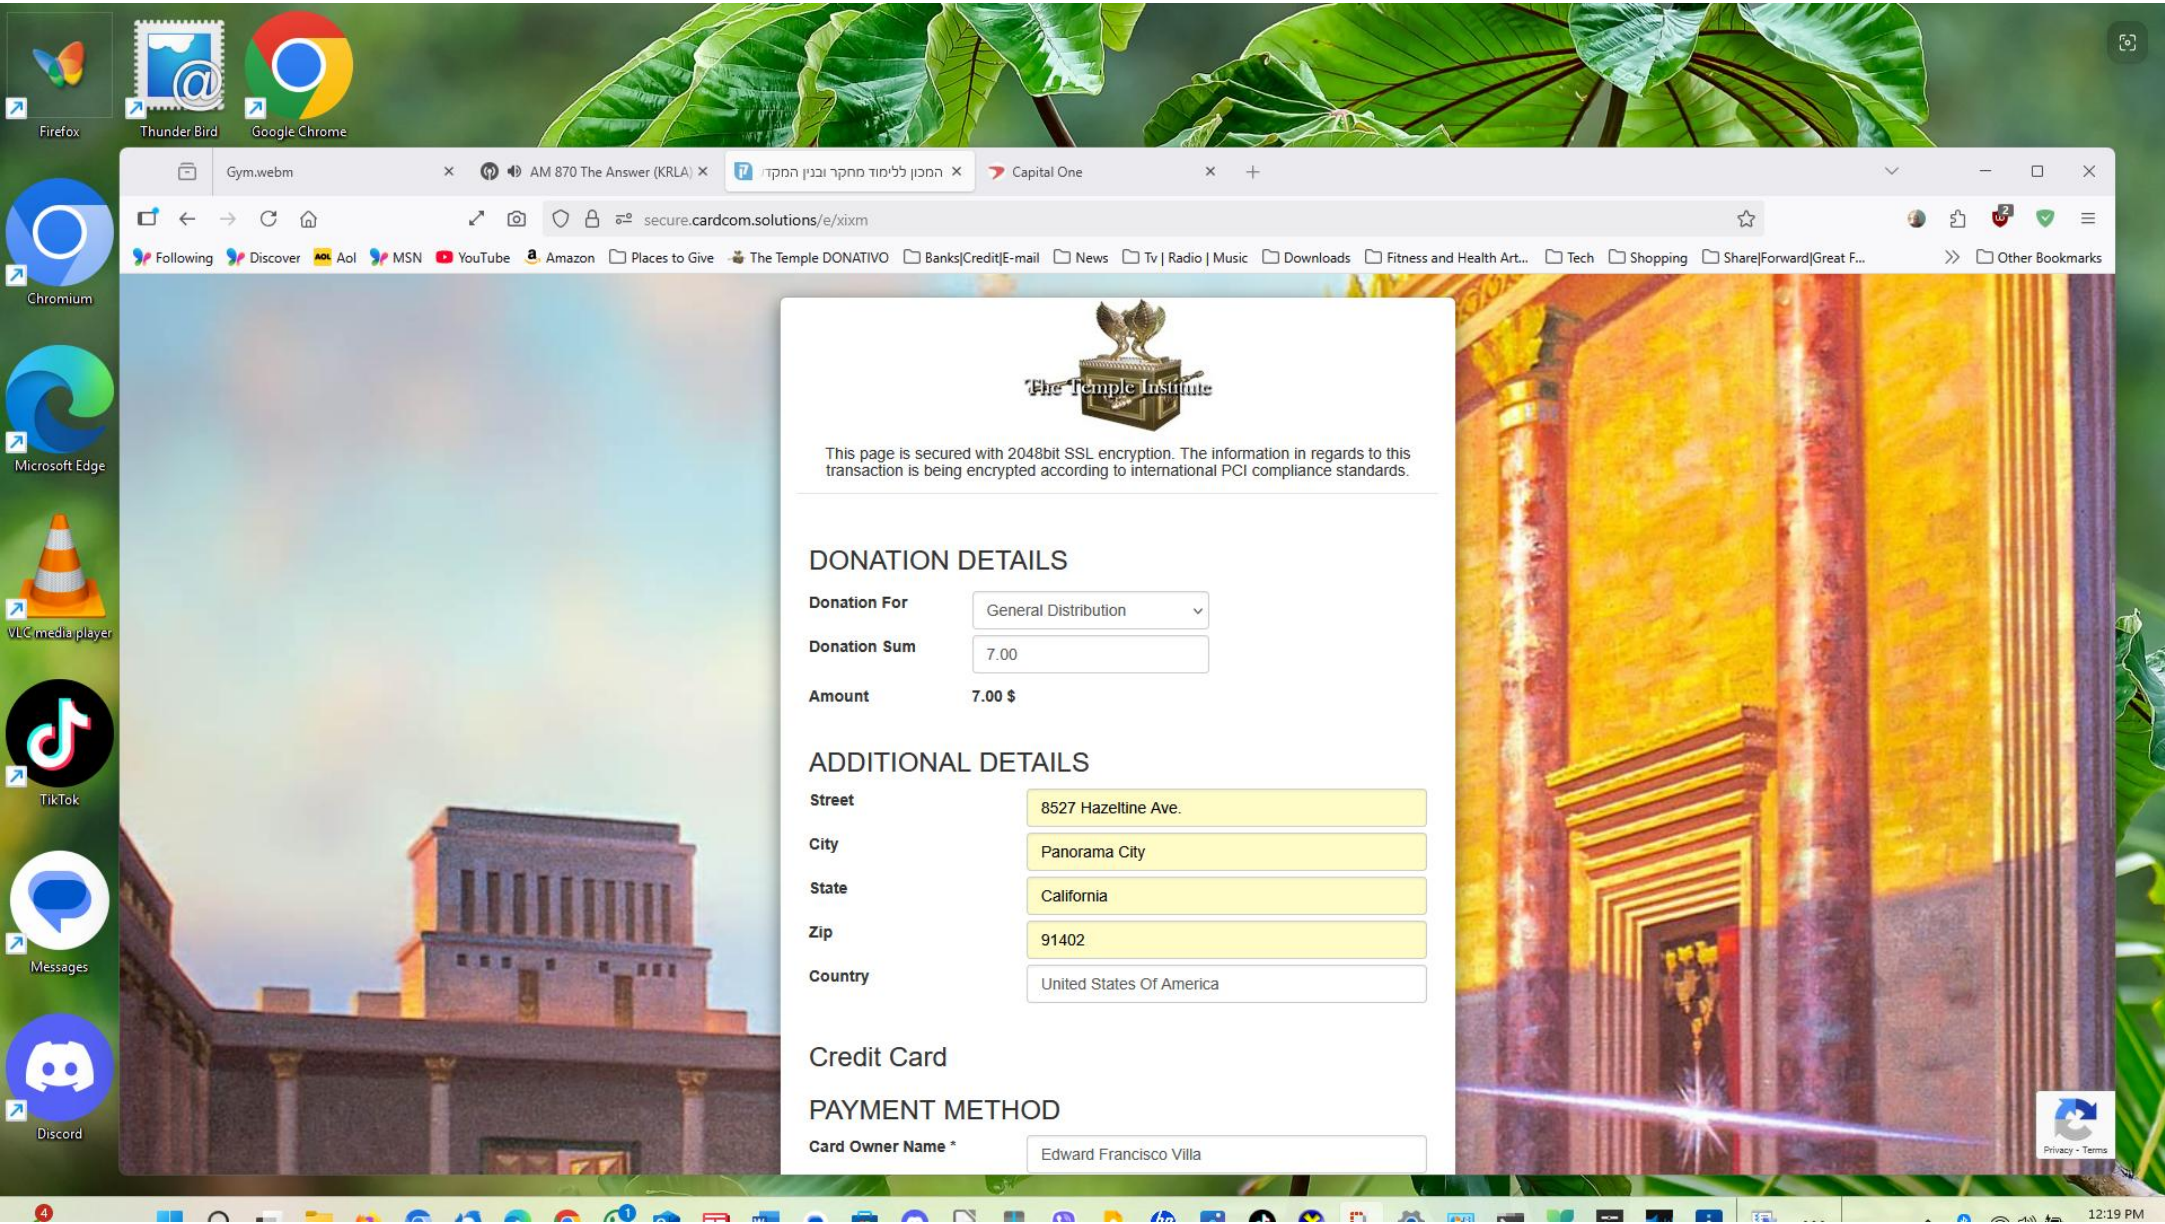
Firefox
Thunder Bird
Google Chrome
Chromium
Microsoft Edge
VLC media player
TikTok
Messages
Discord

Gym.webm ×
AM 870 The Answer (KRLA) ×
המכון ללימוד מחקר ובנין המקד ×
Capital One ×
+

secure.cardcom.solutions/e/xixm

Following Discover Aol MSN YouTube Amazon Places to Give The Temple DONATIVO Banks|Credit|E-mail News Tv | Radio | Music Downloads Fitness and Health Art... Tech Shopping Share|Forward|Great F... Other Bookmarks

The Temple Institute

This page is secured with 2048bit SSL encryption. The information in regards to this transaction is being encrypted according to international PCI compliance standards.

DONATION DETAILS

Donation For General Distribution
Donation Sum 7.00
Amount 7.00 $

ADDITIONAL DETAILS

Street 8527 Hazeltine Ave.
City Panorama City
State California
Zip 91402
Country United States Of America

Credit Card

PAYMENT METHOD

Card Owner Name * Edward Francisco Villa

Privacy - Terms

4
12:19 PM